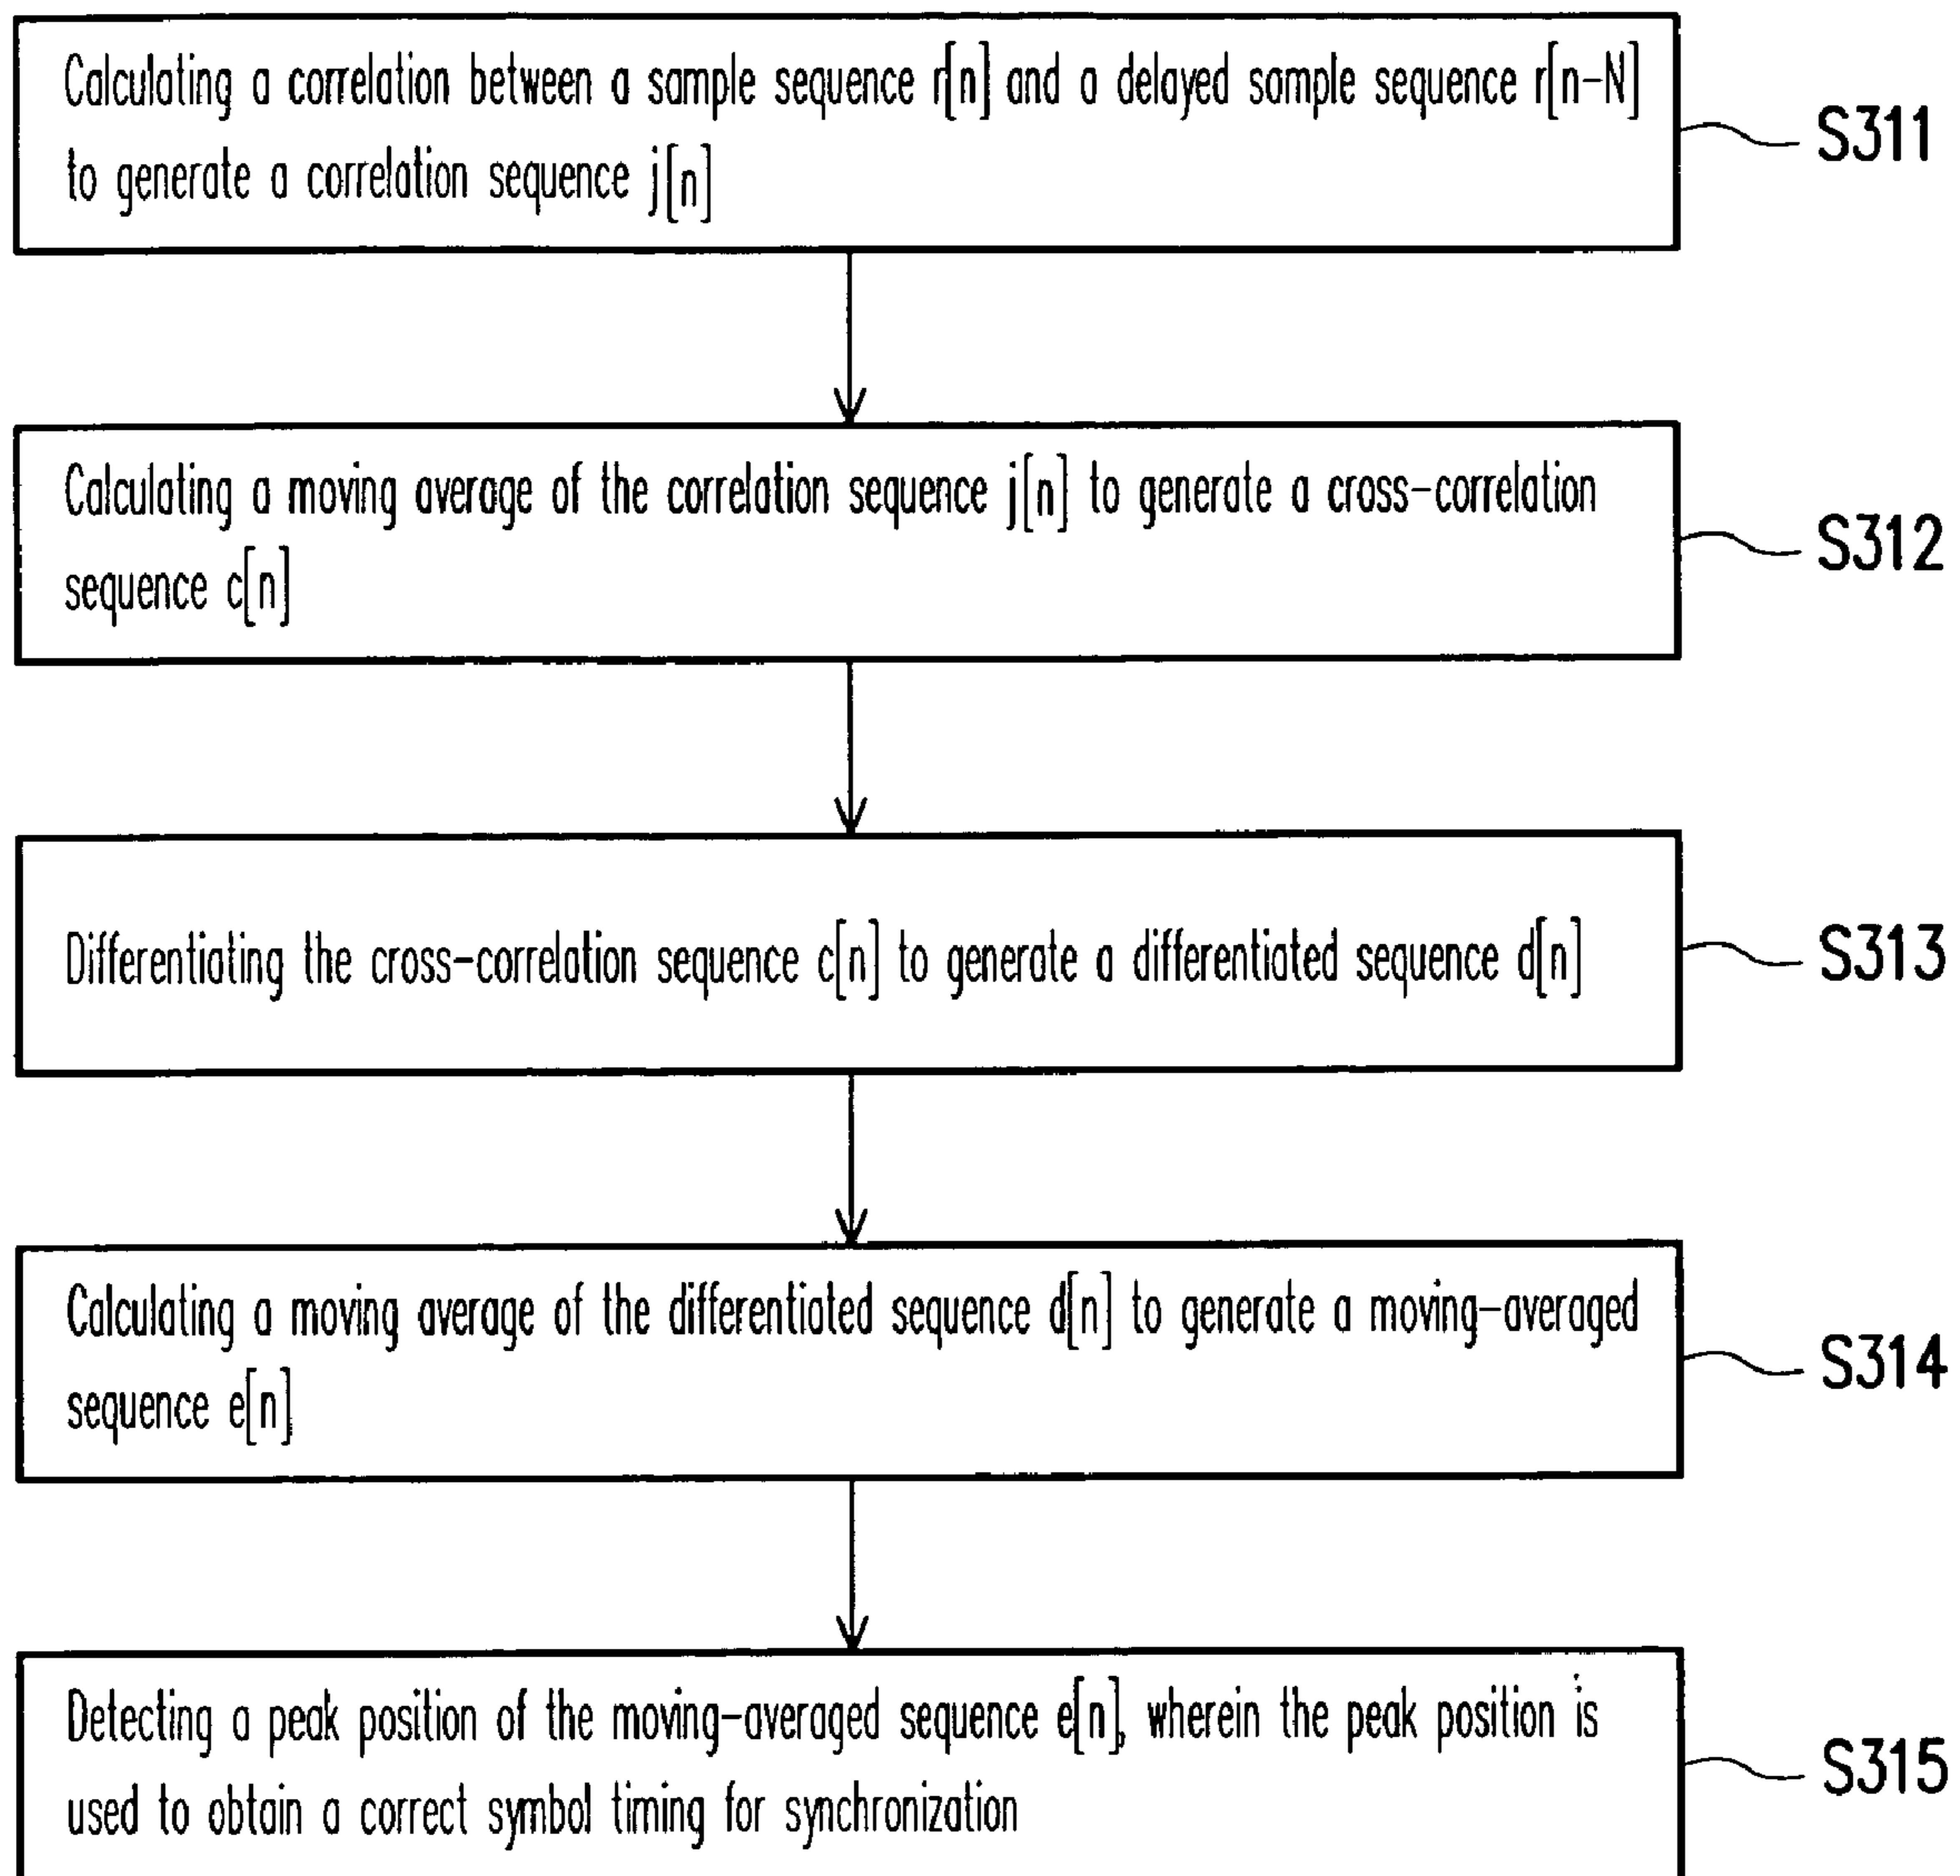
Calculating a correlation between a sample sequence r[n] and a delayed sample sequence r[n-N] to generate a correlation sequence j[n]

S311

Calculating a moving average of the correlation sequence j[n] to generate a cross-correlation sequence c[n]

S312

Differentiating the cross-correlation sequence c[n] to generate a differentiated sequence d[n]

S313

Calculating a moving average of the differentiated sequence d[n] to generate a moving-averaged sequence e[n]

S314

Detecting a peak position of the moving-averaged sequence e[n], wherein the peak position is used to obtain a correct symbol timing for synchronization

S315